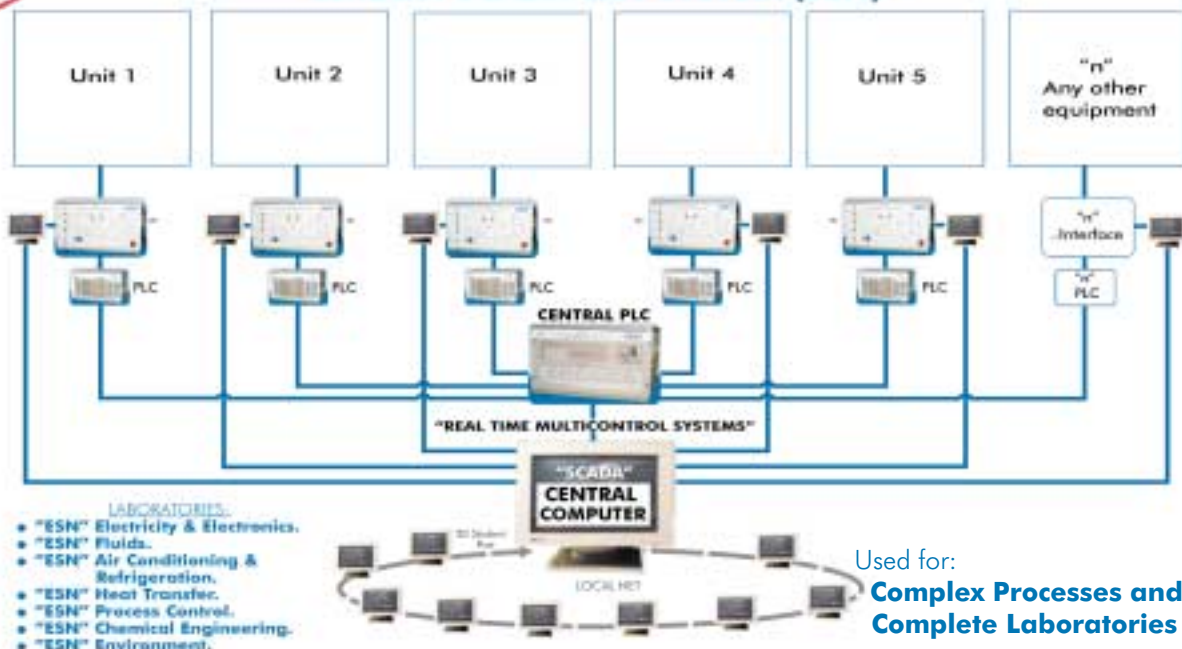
Unit 1

Unit 2

Unit 3

Unit 4

Unit 5

"n"
Any other
equipment

"n"
Interface

"n"
PLC

PLC

PLC

PLC

PLC

PLC

CENTRAL PLC

"REAL TIME MULTICONTROL SYSTEMS"

"SCADA"
CENTRAL
COMPUTER

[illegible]

LOCAL NET

LABORATORIES:
• "ESN" Electricity & Electronics.
• "ESN" Fluids.
• "ESN" Air Conditioning & Refrigeration.
• "ESN" Heat Transfer.
• "ESN" Process Control.
• "ESN" Chemical Engineering.
• "ESN" Environment.

Used for:
Complex Processes and
Complete Laboratories